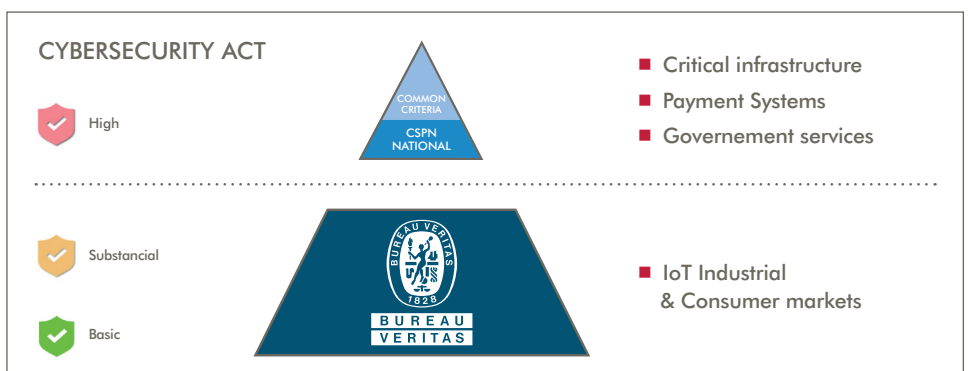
CYBERSECURITY ACT

High

COMMON CRITERIA

CSPN NATIONAL

Critical infrastructure

Payment Systems

Governement services

Substancial

Basic

BUREAU VERITAS

1828

BUREAU VERITAS

IoT Industrial & Consumer markets